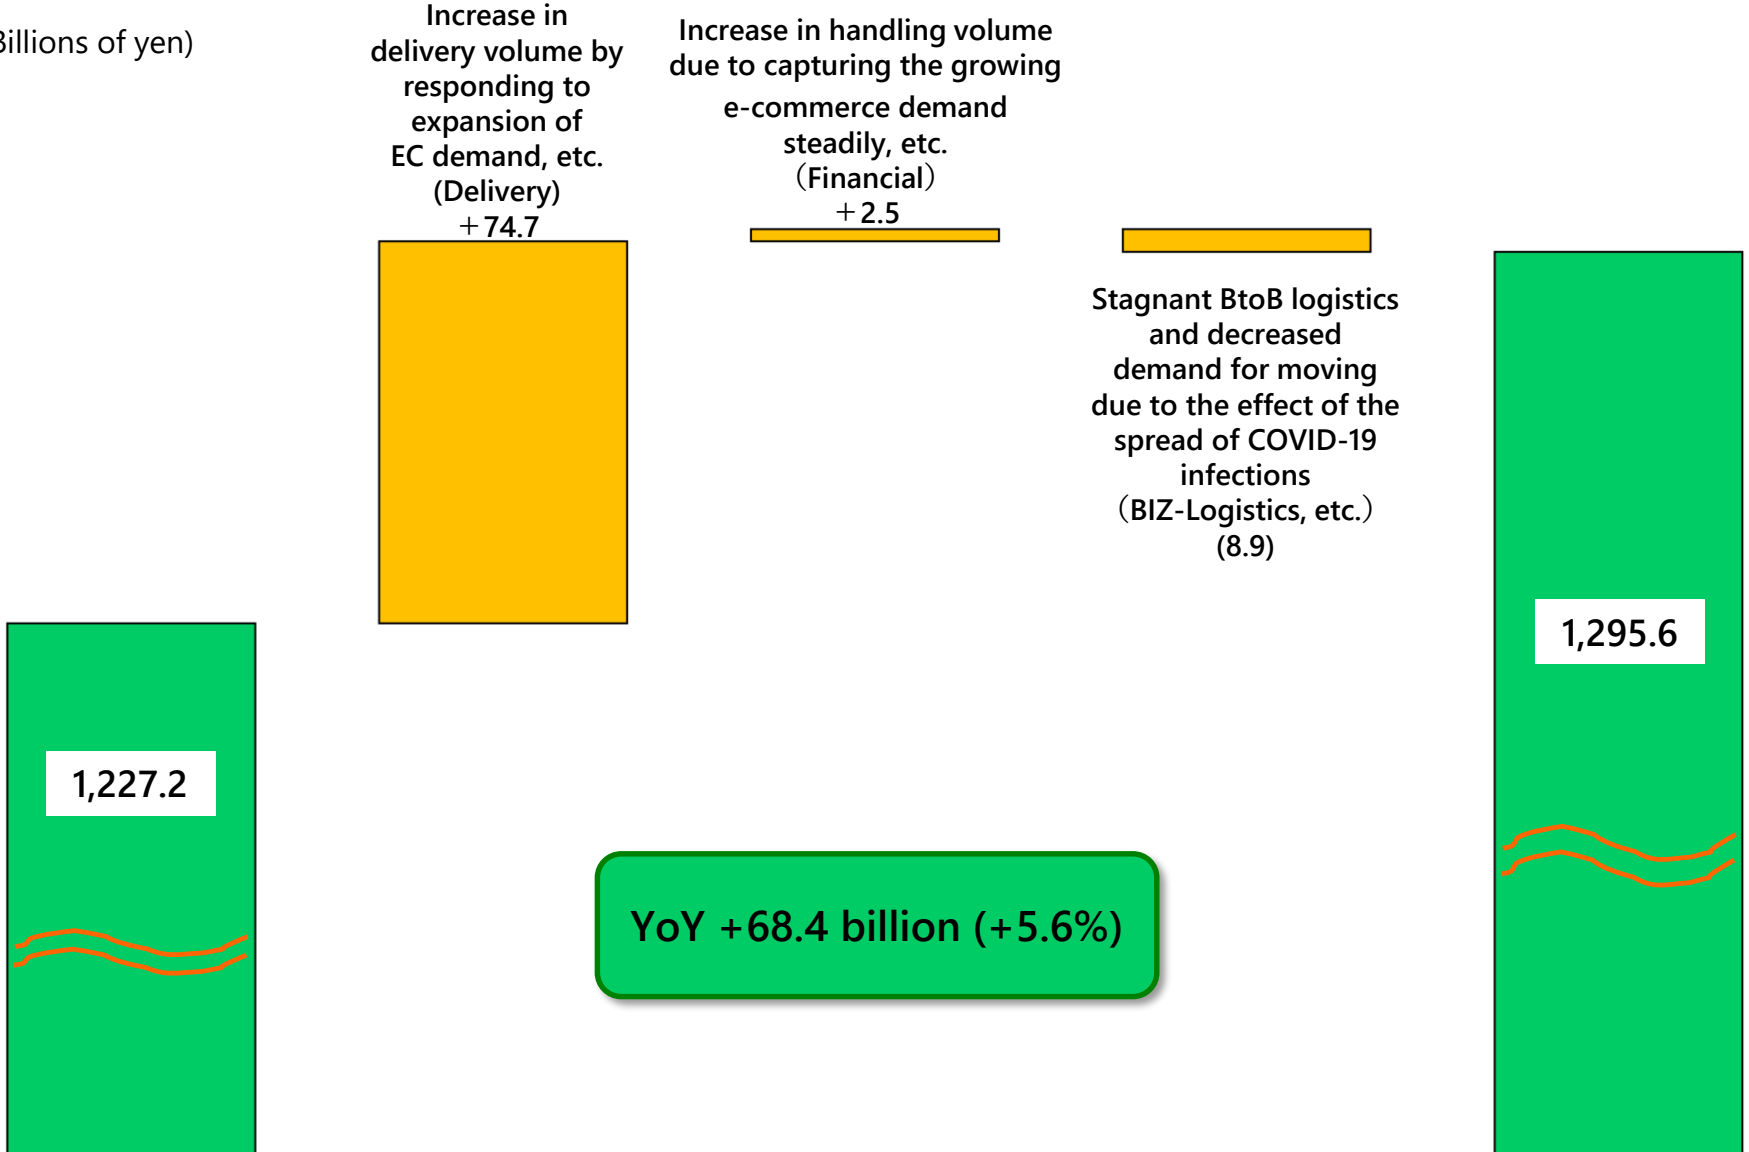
Billions of yen)

Increase in delivery volume by responding to expansion of EC demand, etc. (Delivery) +74.7

Increase in handling volume due to capturing the growing e-commerce demand steadily, etc. (Financial) +2.5

Stagnant BtoB logistics and decreased demand for moving due to the effect of the spread of COVID-19 infections (BIZ-Logistics, etc.) (8.9)

1,227.2

1,295.6

YoY +68.4 billion (+5.6%)